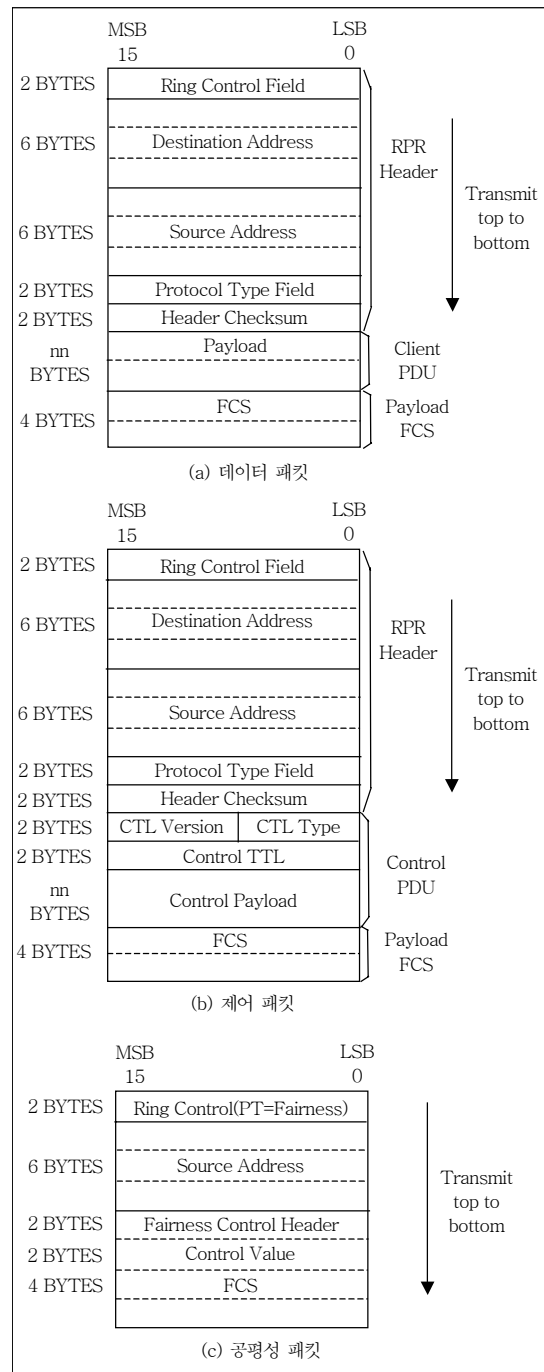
MSB
15

LSB
0

2 BYTES
Ring Control Field

6 BYTES
Destination Address

6 BYTES
Source Address

2 BYTES
Protocol Type Field

2 BYTES
Header Checksum

nn BYTES
Payload

4 BYTES
FCS

RPR Header

Transmit top to bottom

Client PDU

Payload FCS

(a) 데이터 패킷

MSB
15

LSB
0

2 BYTES
Ring Control Field

6 BYTES
Destination Address

6 BYTES
Source Address

2 BYTES
Protocol Type Field

2 BYTES
Header Checksum

2 BYTES
CTL Version
CTL Type

2 BYTES
Control TTL

nn BYTES
Control Payload

4 BYTES
FCS

RPR Header

Transmit top to bottom

Control PDU

Payload FCS

(b) 제어 패킷

MSB
15

LSB
0

2 BYTES
Ring Control(PT=Fairness)

6 BYTES
Source Address

2 BYTES
Fairness Control Header

2 BYTES
Control Value

4 BYTES
FCS

Transmit top to bottom

(c) 공평성 패킷